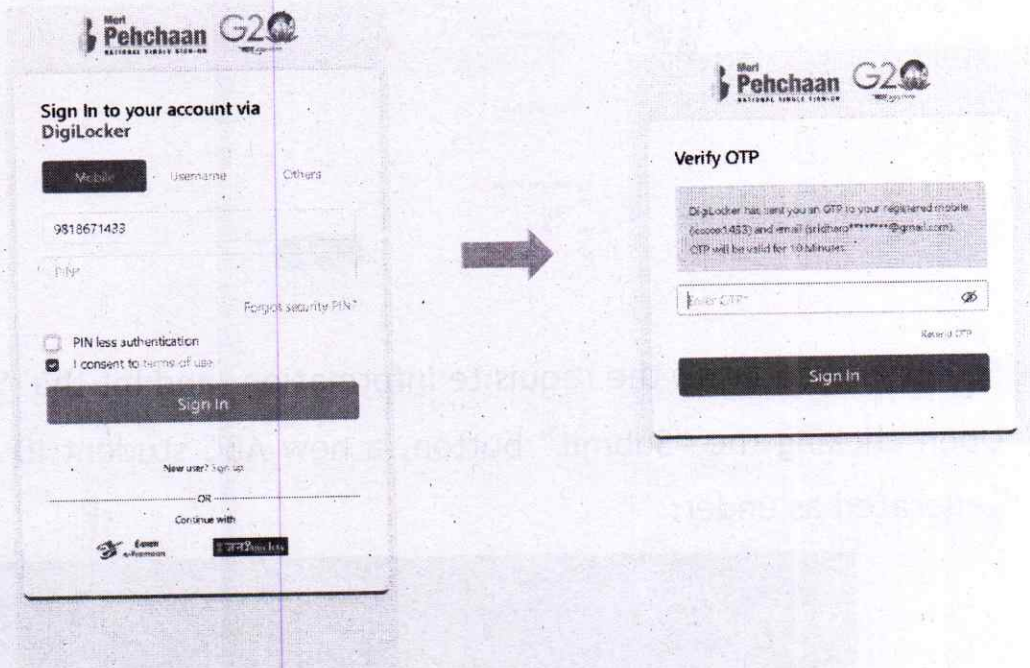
Meri Pehchaan G20

Sign In to your account via DigiLocker

Mobile Username Others

9818671433

PIN

Forgot security PIN?

PIN less authentication

I consent to terms of use

Sign In

New user? Sign up

OR

Continue with

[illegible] DigiLocker

Meri Pehchaan G20

Verify OTP

DigiLocker has sent you an OTP to your registered mobile (xxxxxx1433) and email (sridhar*******@gmail.com). OTP will be valid for 10 Minutes.

Enter OTP

Resend OTP

Sign In

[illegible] the requisite information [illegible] "Submit" button, a new AIC student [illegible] generated as under: